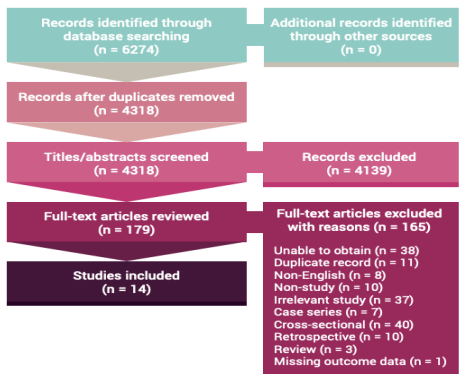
Records identified through database searching
(n = 6274)

Additional records identified through other sources
(n = 0)

Records after duplicates removed
(n = 4318)

Titles/abstracts screened
(n = 4318)

Records excluded
(n = 4139)

Full-text articles reviewed
(n = 179)

Full-text articles excluded with reasons (n = 165)

Unable to obtain (n = 38)
Duplicate record (n = 11)
Non-English (n = 8)
Non-study (n = 10)
Irrelevant study (n = 37)
Case series (n = 7)
Cross-sectional (n = 40)
Retrospective (n = 10)
Review (n = 3)
Missing outcome data (n = 1)

Studies included
(n = 14)